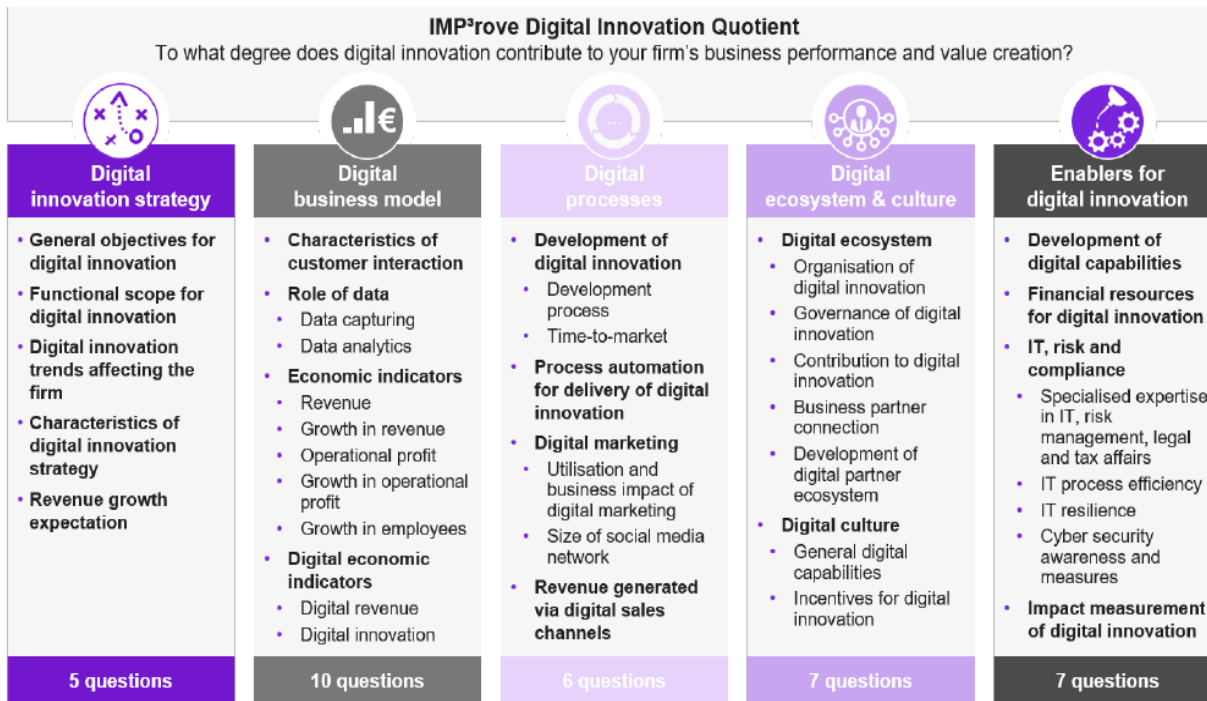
IMP³rove Digital Innovation Quotient

To what degree does digital innovation contribute to your firm's business performance and value creation?

Digital innovation strategy

- General objectives for digital innovation
- Functional scope for digital innovation
- Digital innovation trends affecting the firm
- Characteristics of digital innovation strategy
- Revenue growth expectation

5 questions

Digital business model

- Characteristics of customer interaction
- Role of data
  - Data capturing
  - Data analytics
- Economic indicators
  - Revenue
  - Growth in revenue
  - Operational profit
  - Growth in operational profit
  - Growth in employees
- Digital economic indicators
  - Digital revenue
  - Digital innovation

10 questions

Digital processes

- Development of digital innovation
  - Development process
  - Time-to-market
- Process automation for delivery of digital innovation
- Digital marketing
  - Utilisation and business impact of digital marketing
  - Size of social media network
- Revenue generated via digital sales channels

6 questions

Digital ecosystem & culture

- Digital ecosystem
  - Organisation of digital innovation
  - Governance of digital innovation
  - Contribution to digital innovation
  - Business partner connection
  - Development of digital partner ecosystem
- Digital culture
  - General digital capabilities
  - Incentives for digital innovation

7 questions

Enablers for digital innovation

- Development of digital capabilities
- Financial resources for digital innovation
- IT, risk and compliance
  - Specialised expertise in IT, risk management, legal and tax affairs
  - IT process efficiency
  - IT resilience
  - Cyber security awareness and measures
- Impact measurement of digital innovation

7 questions